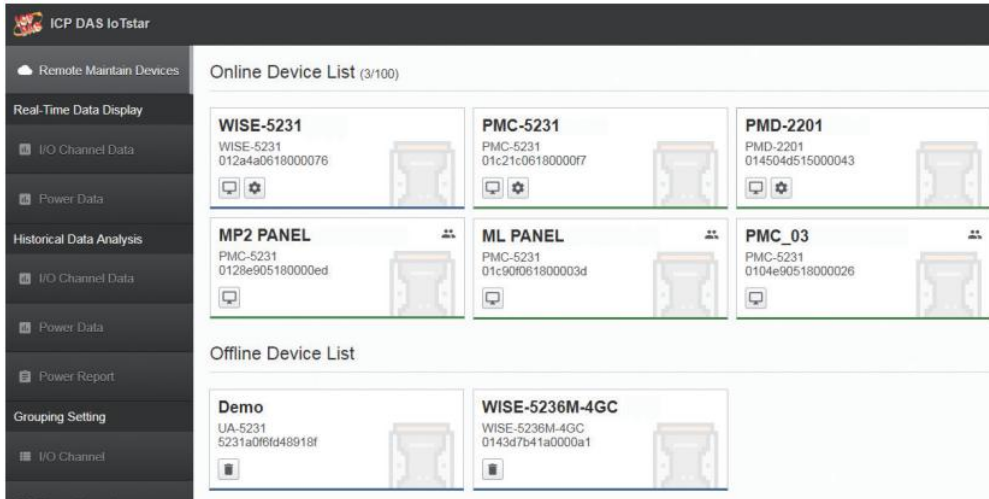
ICP DAS IoTstar

Remote Maintain Devices

Real-Time Data Display

I/O Channel Data

Power Data

Historical Data Analysis

I/O Channel Data

Power Data

Power Report

Grouping Setting

I/O Channel

Online Device List (3/100)

WISE-5231
WISE-5231
012a4a0618000076

PMC-5231
PMC-5231
01c21c06180000f7

PMD-2201
PMD-2201
014504d515000043

MP2 PANEL
PMC-5231
0128e905180000ed

ML PANEL
PMC-5231
01c90f061800003d

PMC_03
PMC-5231
0104e90518000026

Offline Device List

Demo
UA-5231
5231a0f6fd48918f

WISE-5236M-4GC
WISE-5236M-4GC
0143d7b41a0000a1